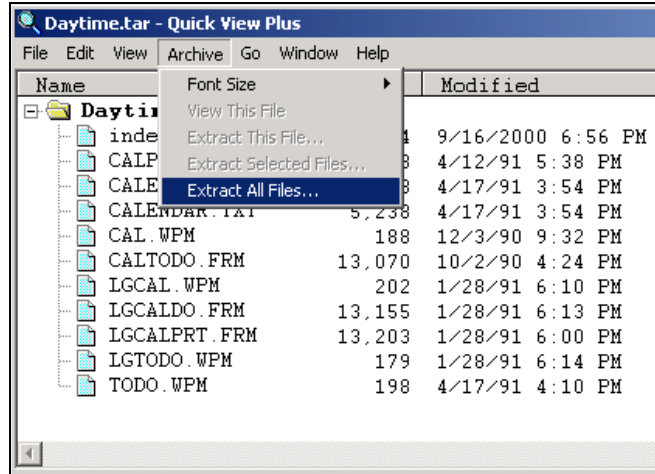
Daytime.tar - Quick View Plus

File Edit View Archive Go Window Help

Name | Modified

Font Size
View This File
Extract This File...
Extract Selected Files...
Extract All Files...

| Name | Size | Modified |
|---|---|---|
| Daytim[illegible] | | |
| inde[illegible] | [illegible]4 | 9/16/2000 6:56 PM |
| CALP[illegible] | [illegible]8 | 4/12/91 5:38 PM |
| CALE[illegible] | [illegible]8 | 4/17/91 3:54 PM |
| CALENDAR.TXT | 5,238 | 4/17/91 3:54 PM |
| CAL.WPM | 188 | 12/3/90 9:32 PM |
| CALTODO.FRM | 13,070 | 10/2/90 4:24 PM |
| LGCAL.WPM | 202 | 1/28/91 6:10 PM |
| LGCALDO.FRM | 13,155 | 1/28/91 6:13 PM |
| LGCALPRT.FRM | 13,203 | 1/28/91 6:00 PM |
| LGTODO.WPM | 179 | 1/28/91 6:14 PM |
| TODO.WPM | 198 | 4/17/91 4:10 PM |